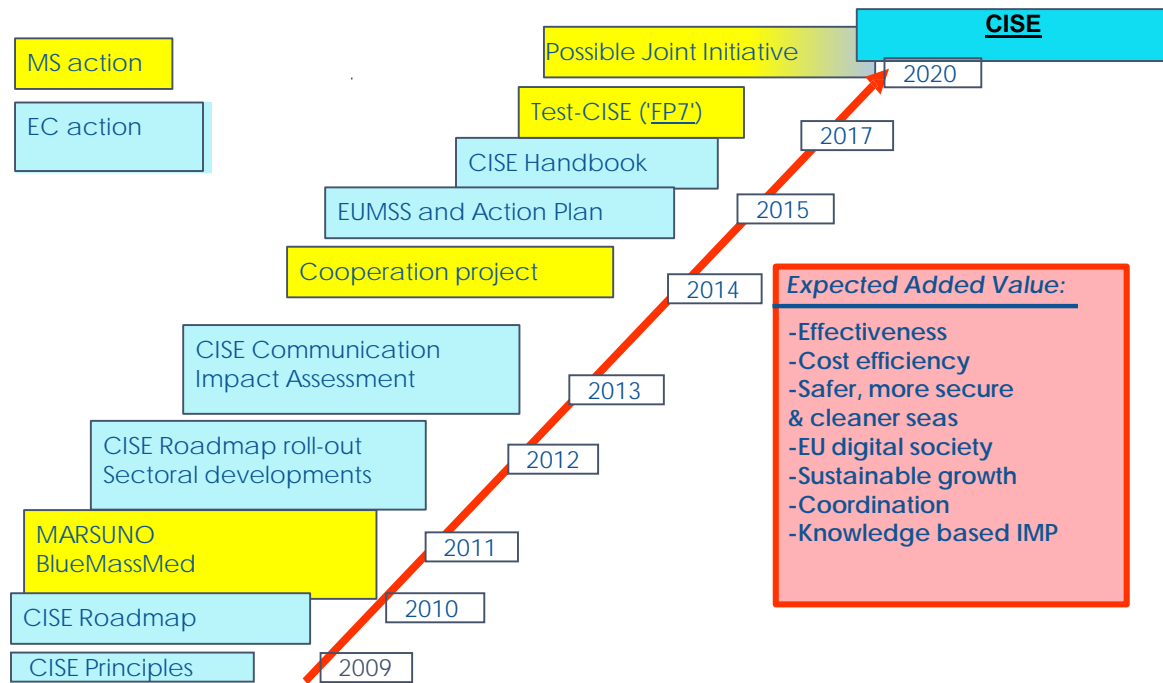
MS action

EC action

CISE

Possible Joint Initiative

2020

Test-CISE ('FP7')

2017

CISE Handbook

EUMSS and Action Plan

2015

Cooperation project

2014

Expected Added Value:

-Effectiveness
-Cost efficiency
-Safer, more secure & cleaner seas
-EU digital society
-Sustainable growth
-Coordination
-Knowledge based IMP

CISE Communication
Impact Assessment

2013

CISE Roadmap roll-out
Sectoral developments

2012

MARSUNO
BlueMassMed

2011

CISE Roadmap

2010

CISE Principles

2009